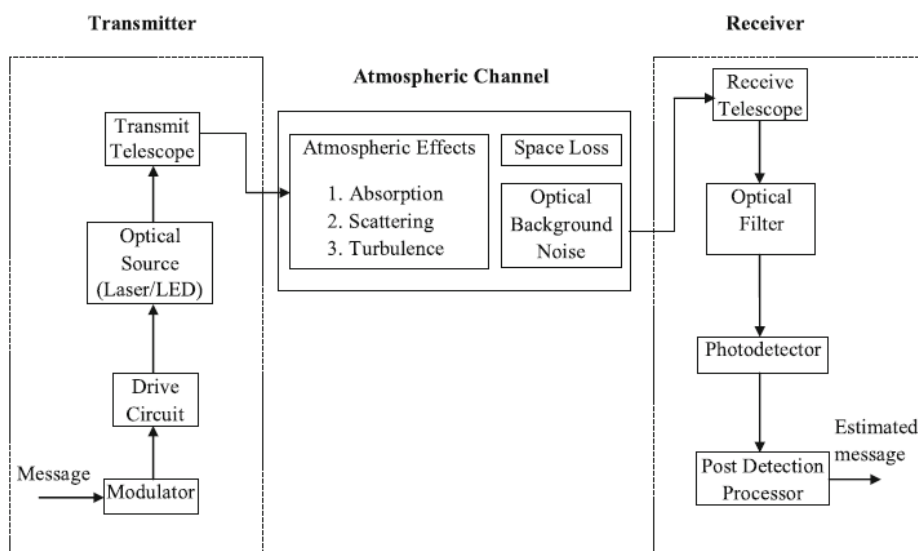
Transmitter

Atmospheric Channel

Receiver

Transmit Telescope

Optical Source (Laser/LED)

Drive Circuit

Message

Modulator

Atmospheric Effects

1. Absorption
2. Scattering
3. Turbulence

Space Loss

Optical Background Noise

Receive Telescope

Optical Filter

Photodetector

Post Detection Processor

Estimated message